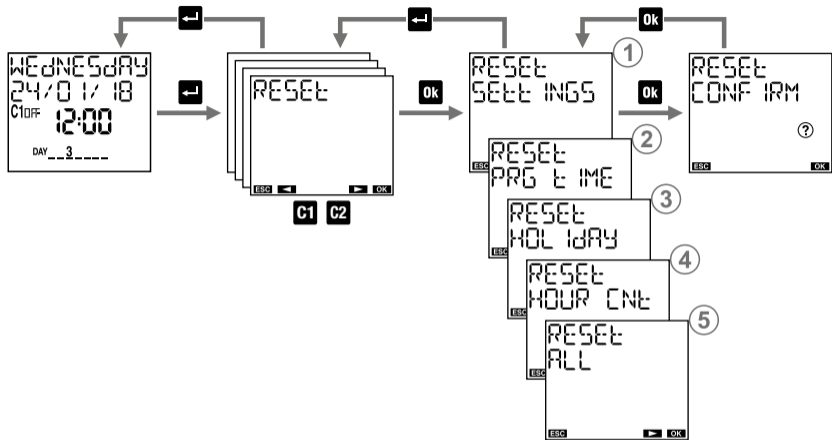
WEdNESdAY
24/01/18
C1OFF 12:00
DAY 3

RESEt
ESC ◄ ► OK

C1 C2

Ok

RESEt
SEtt INGS
ESC
①

Ok

RESEt
CONF IRM
?
ESC OK

Ok

RESEt
PRG t IME
ESC
②

RESEt
HOL IdAY
ESC
③

RESEt
HOUR CNt
ESC
④

RESEt
ALL
ESC ► OK
⑤